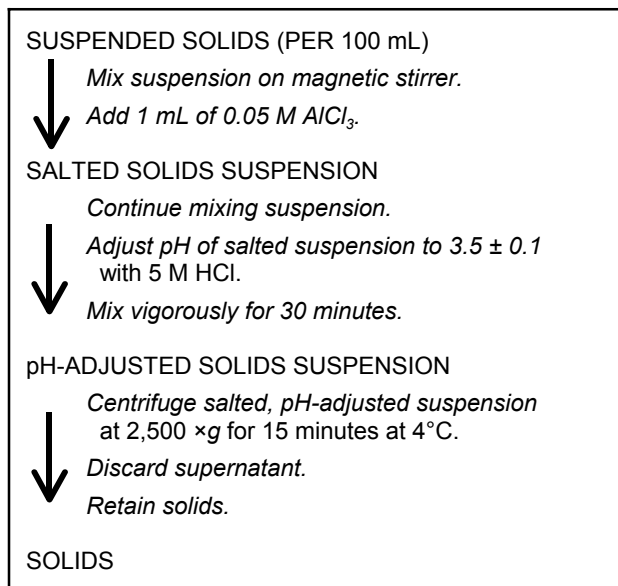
SUSPENDED SOLIDS (PER 100 mL)

*Mix suspension on magnetic stirrer.*

*Add 1 mL of 0.05 M $AlCl_3$.*

SALTED SOLIDS SUSPENSION

*Continue mixing suspension.*

*Adjust pH of salted suspension to 3.5 ± 0.1* with 5 M HCl.

*Mix vigorously for 30 minutes.*

pH-ADJUSTED SOLIDS SUSPENSION

*Centrifuge salted, pH-adjusted suspension* at 2,500 ×*g* for 15 minutes at 4°C.

*Discard supernatant.*

*Retain solids.*

SOLIDS